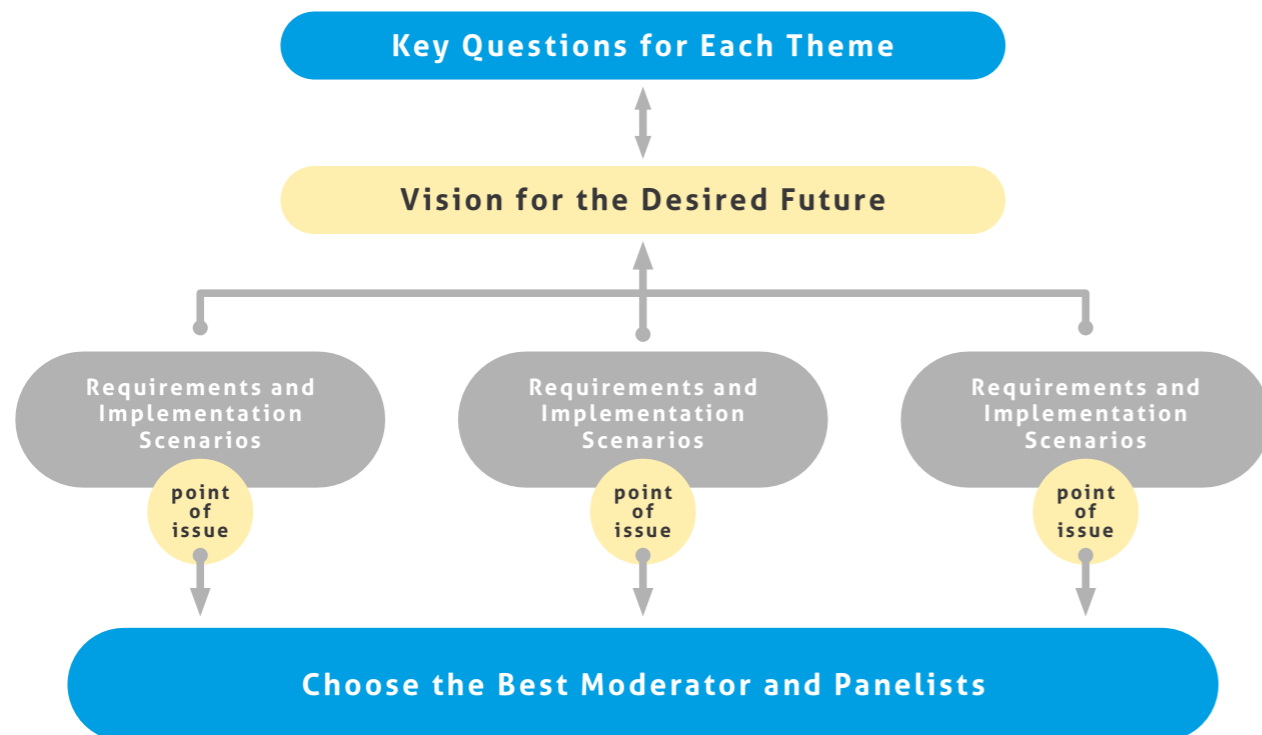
Key Questions for Each Theme

Vision for the Desired Future

Requirements and Implementation Scenarios

point of issue

Requirements and Implementation Scenarios

point of issue

Requirements and Implementation Scenarios

point of issue

Choose the Best Moderator and Panelists